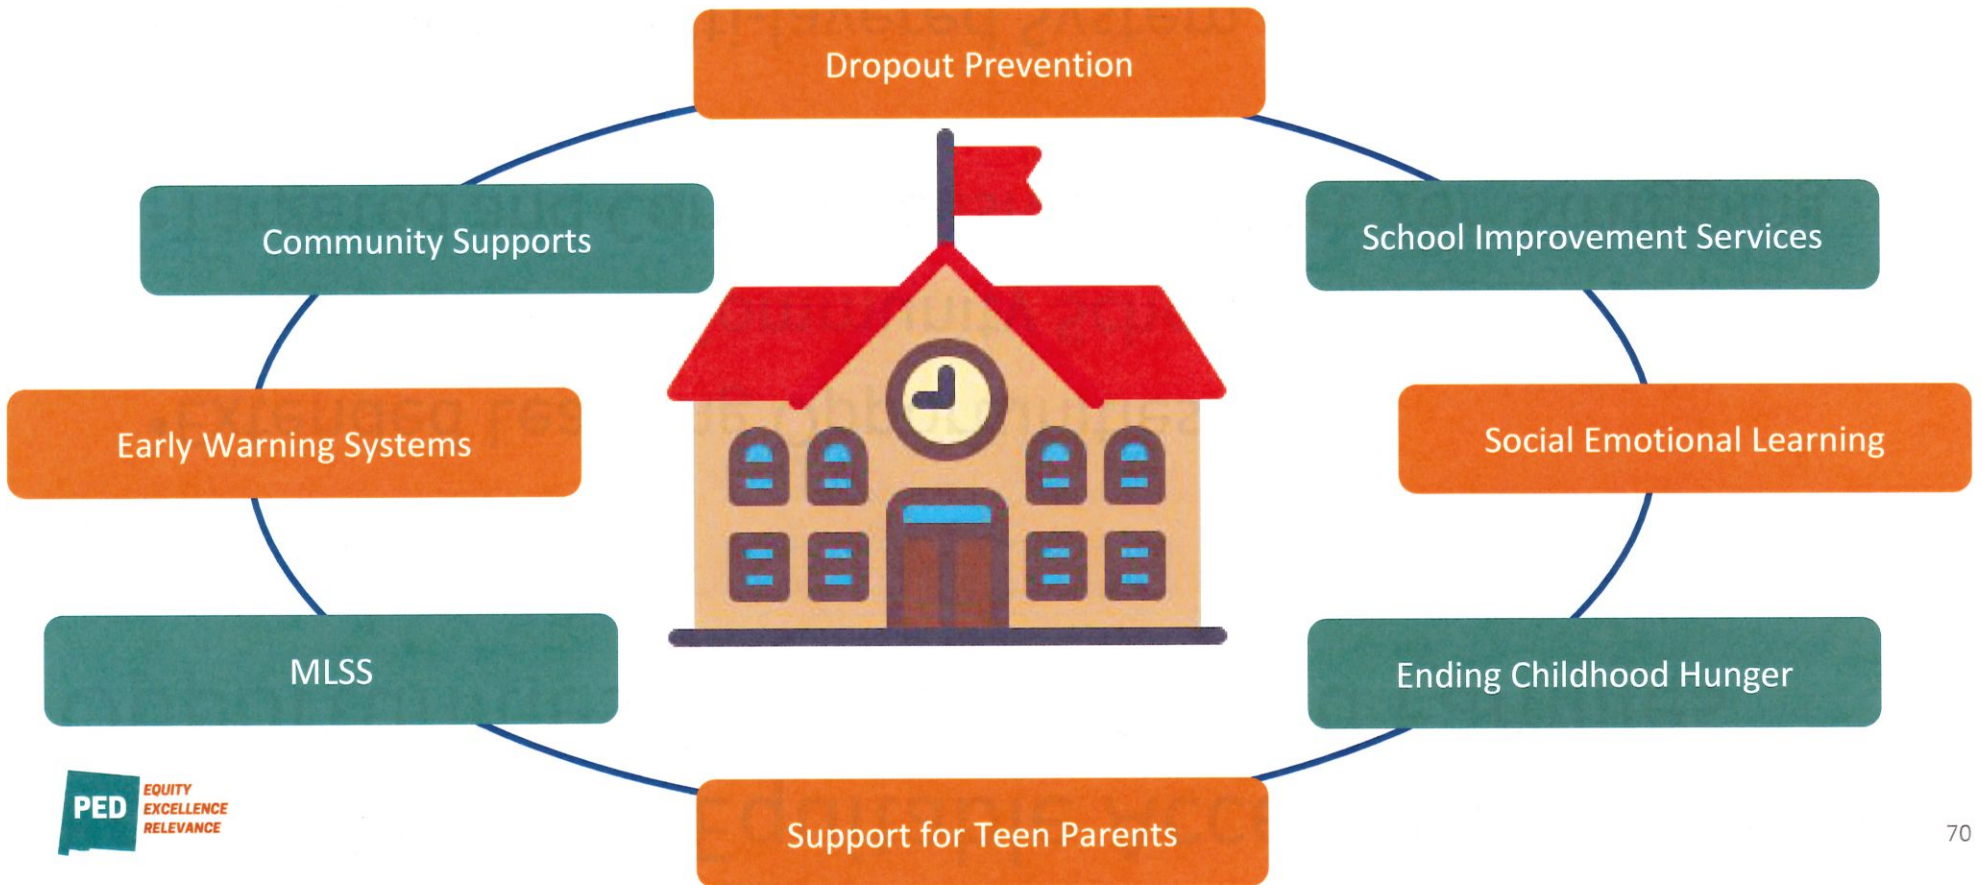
Dropout Prevention

Community Supports

School Improvement Services

Early Warning Systems

Social Emotional Learning

MLSS

Ending Childhood Hunger

Support for Teen Parents

PED EQUITY EXCELLENCE RELEVANCE

70